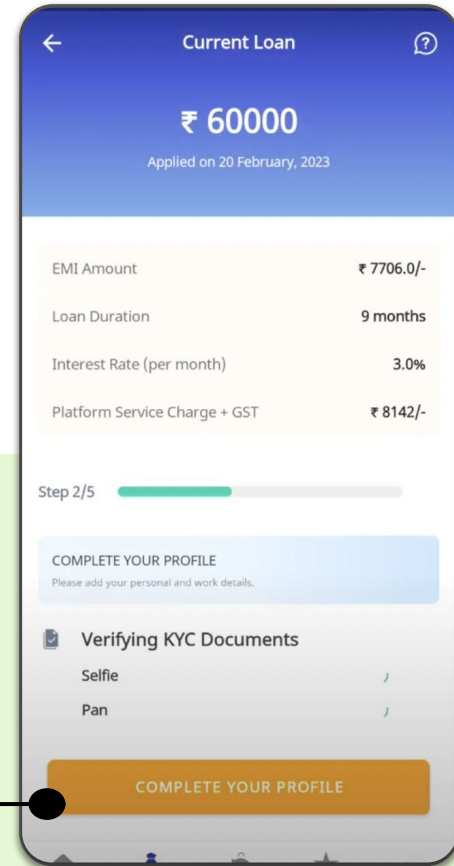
Current Loan

₹ 60000

Applied on 20 February, 2023

| | |
|---|---|
| EMI Amount | ₹ 7706.0/- |
| Loan Duration | 9 months |
| Interest Rate (per month) | 3.0% |
| Platform Service Charge + GST | ₹ 8142/- |

Step 2/5

COMPLETE YOUR PROFILE
Please add your personal and work details.

Verifying KYC Documents
Selfie
Pan

COMPLETE YOUR PROFILE